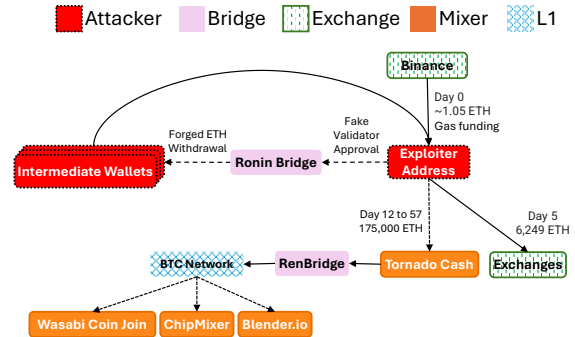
Attacker Bridge Exchange Mixer L1

Binance

Day 0
~1.05 ETH
Gas funding

Forged ETH Withdrawal

Fake Validator Approval

Intermediate Wallets

Ronin Bridge

Exploiter Address

Day 12 to 57
175,000 ETH

Day 5
6,249 ETH

BTC Network

RenBridge

Tornado Cash

Exchanges

Wasabi Coin Join

ChipMixer

Blender.io